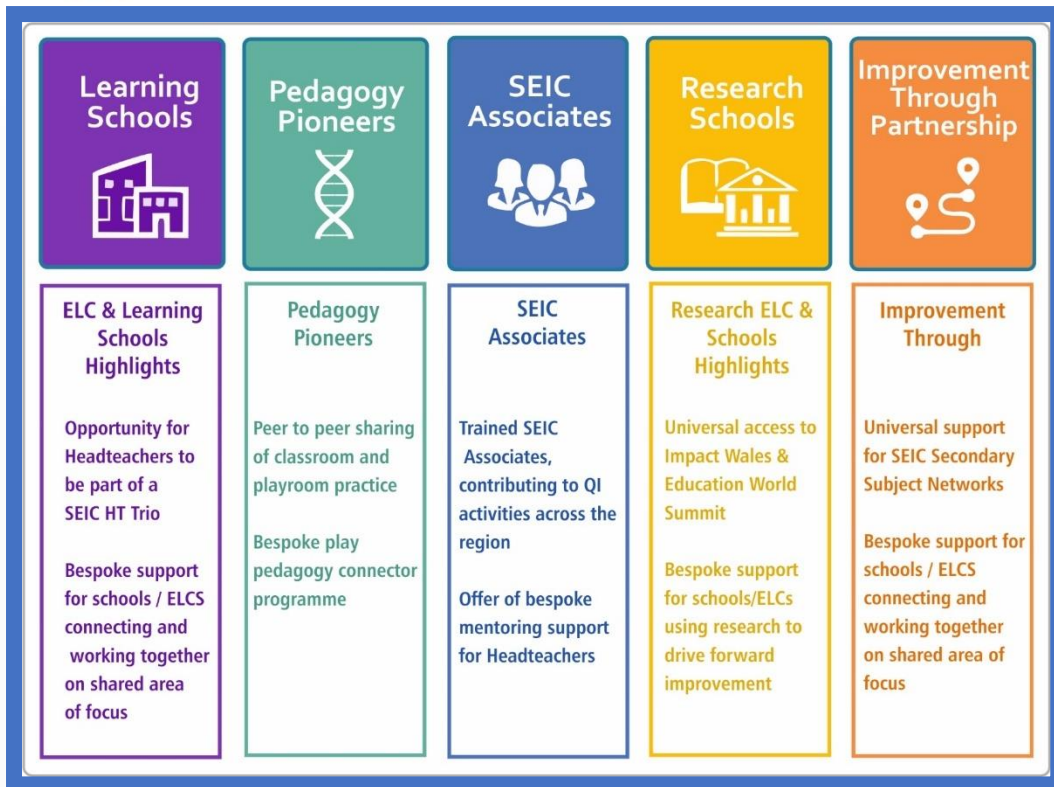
Learning Schools

Pedagogy Pioneers

SEIC Associates

Research Schools

Improvement Through Partnership

ELC & Learning Schools Highlights

Opportunity for Headteachers to be part of a SEIC HT Trio

Bespoke support for schools / ELCS connecting and working together on shared area of focus

Pedagogy Pioneers

Peer to peer sharing of classroom and playroom practice

Bespoke play pedagogy connector programme

SEIC Associates

Trained SEIC Associates, contributing to QI activities across the region

Offer of bespoke mentoring support for Headteachers

Research ELC & Schools Highlights

Universal access to Impact Wales & Education World Summit

Bespoke support for schools/ELCs using research to drive forward improvement

Improvement Through

Universal support for SEIC Secondary Subject Networks

Bespoke support for schools / ELCS connecting and working together on shared area of focus